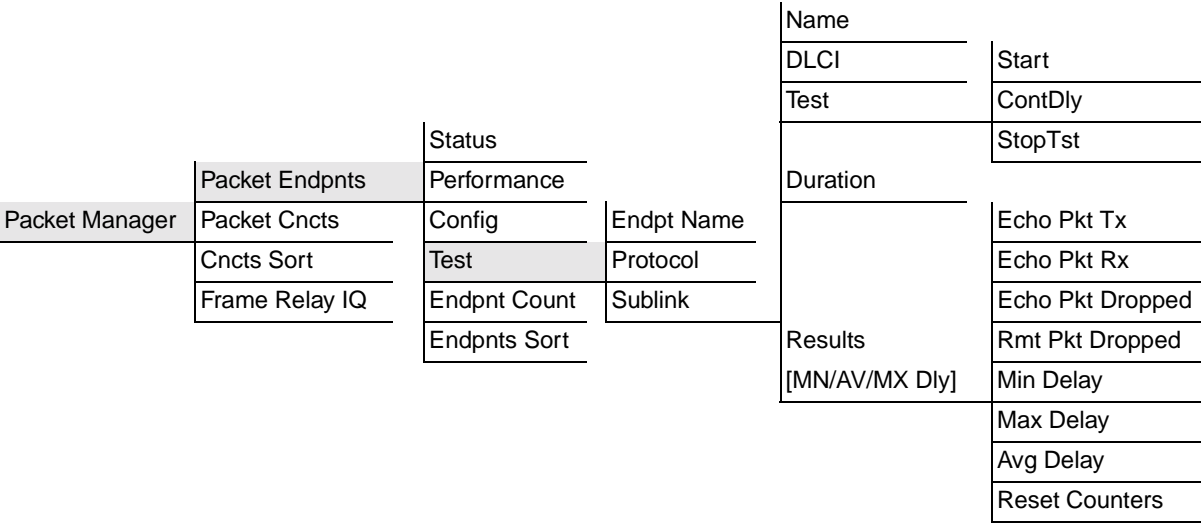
Name
DLCI
Test
Start
ContDly
StopTst
Status
Packet Endpnts
Performance
Duration
Packet Manager
Packet Cncts
Config
Endpt Name
Echo Pkt Tx
Cncts Sort
Test
Protocol
Echo Pkt Rx
Frame Relay IQ
Endpnt Count
Sublink
Echo Pkt Dropped
Endpnts Sort
Results
[MN/AV/MX Dly]
Rmt Pkt Dropped
Min Delay
Max Delay
Avg Delay
Reset Counters